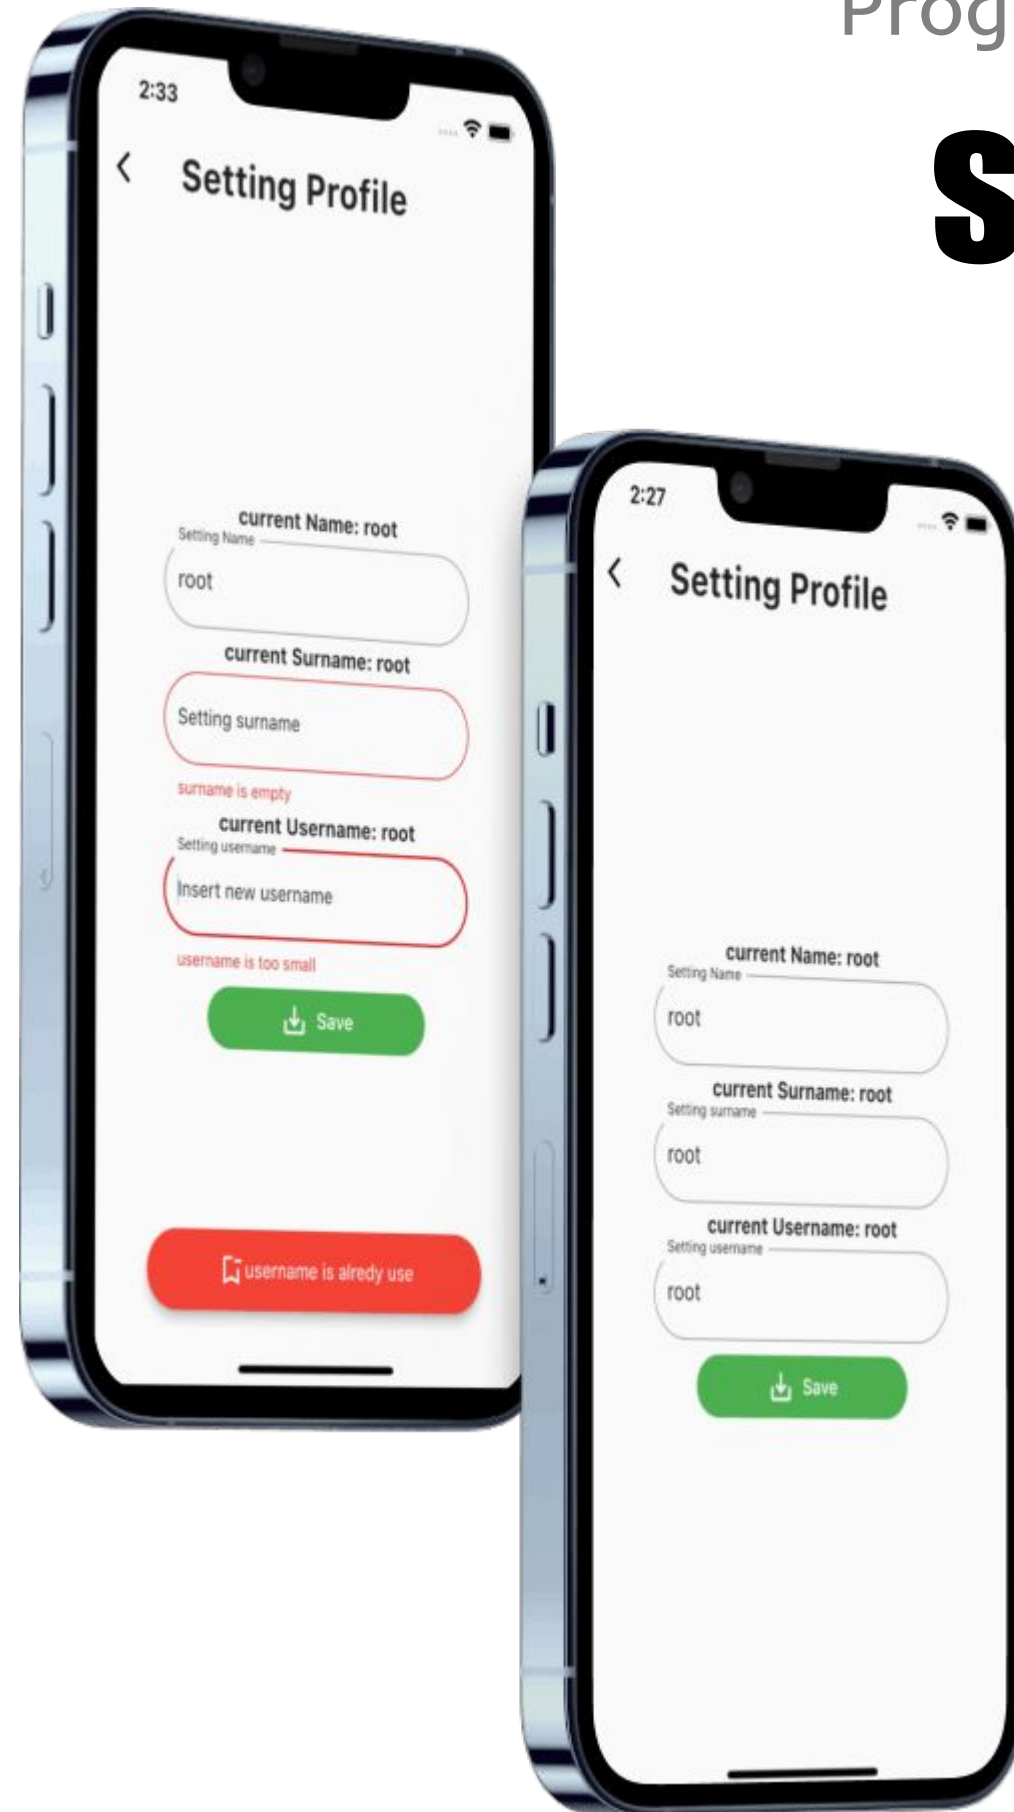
Prog

S

2:33

Setting Profile

current Name: root
Setting Name
root

current Surname: root
Setting surname
surname is empty

current Username: root
Setting username
Insert new username
username is too small

Save

username is alredy use

2:27

Setting Profile

current Name: root
Setting Name
root

current Surname: root
Setting surname
root

current Username: root
Setting username
root

Save